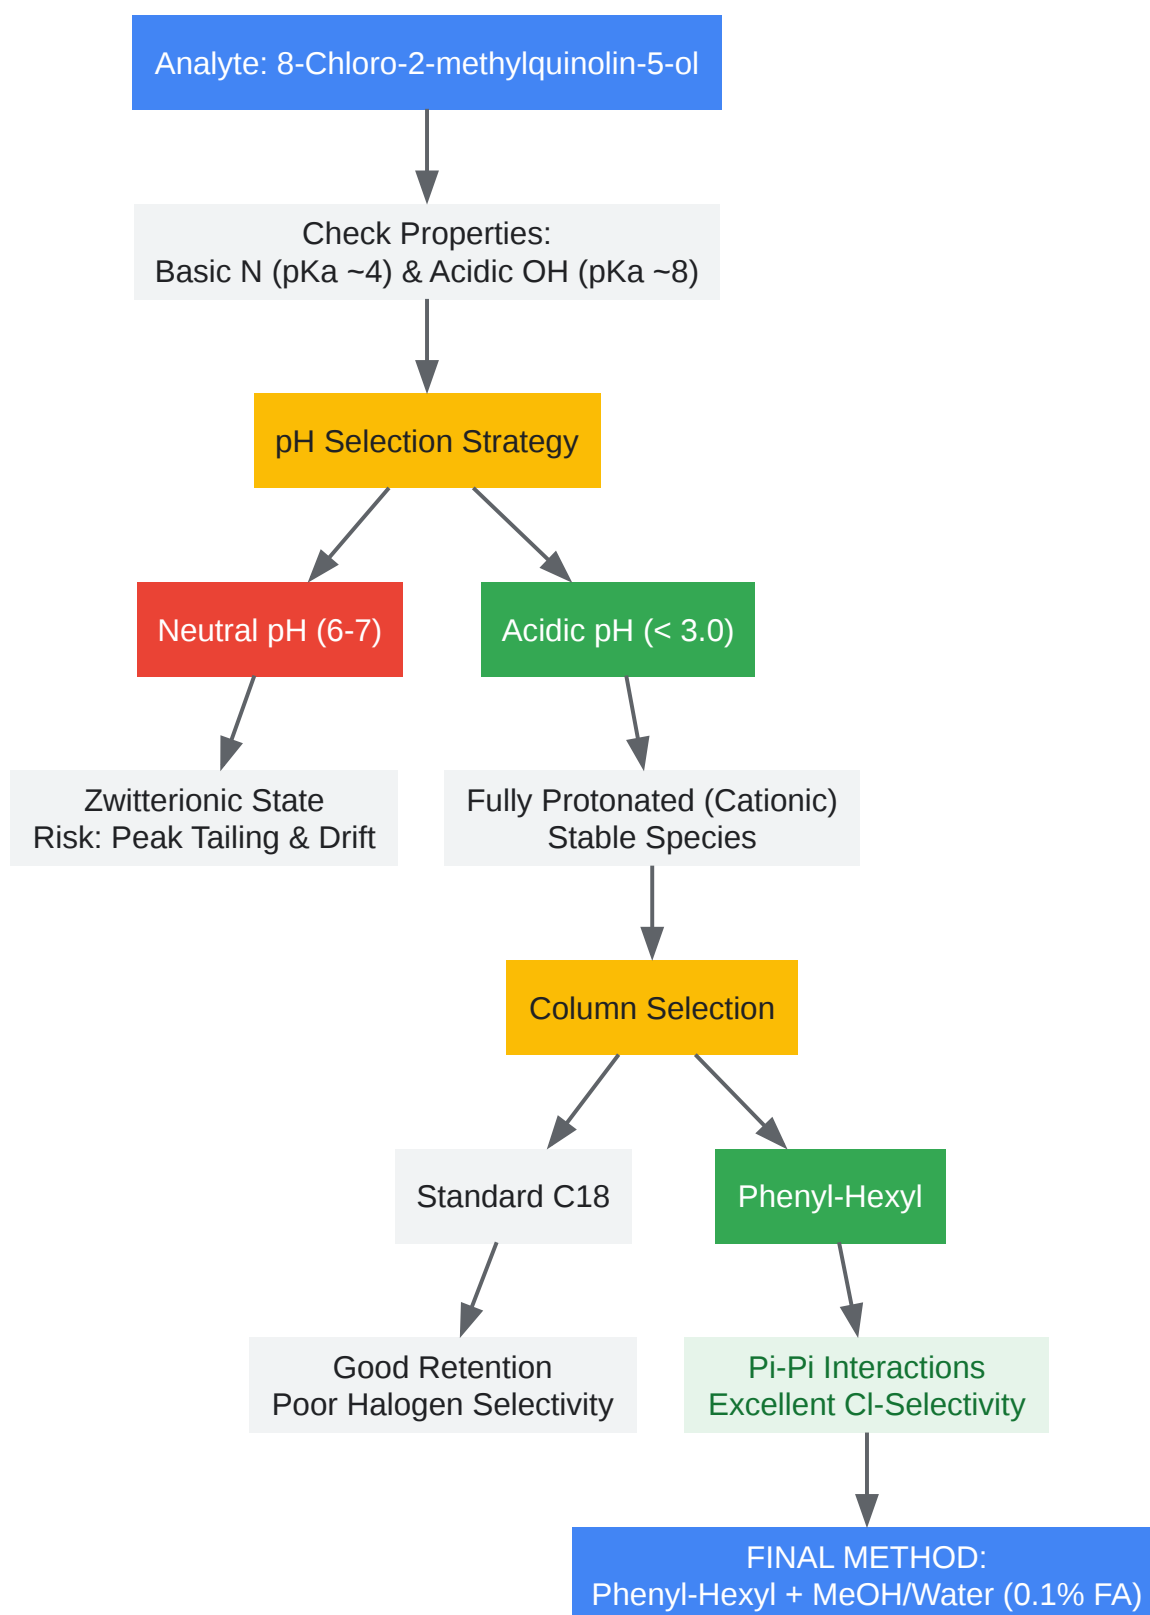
Analyte: 8-Chloro-2-methylquinolin-5-ol

Check Properties:
Basic N (pKa ~4) & Acidic OH (pKa ~8)

pH Selection Strategy

Neutral pH (6-7)

Acidic pH (< 3.0)

Zwitterionic State
Risk: Peak Tailing & Drift

Fully Protonated (Cationic)
Stable Species

Column Selection

Standard C18

Phenyl-Hexyl

Good Retention
Poor Halogen Selectivity

Pi-Pi Interactions
Excellent Cl-Selectivity

FINAL METHOD:
Phenyl-Hexyl + MeOH/Water (0.1% FA)